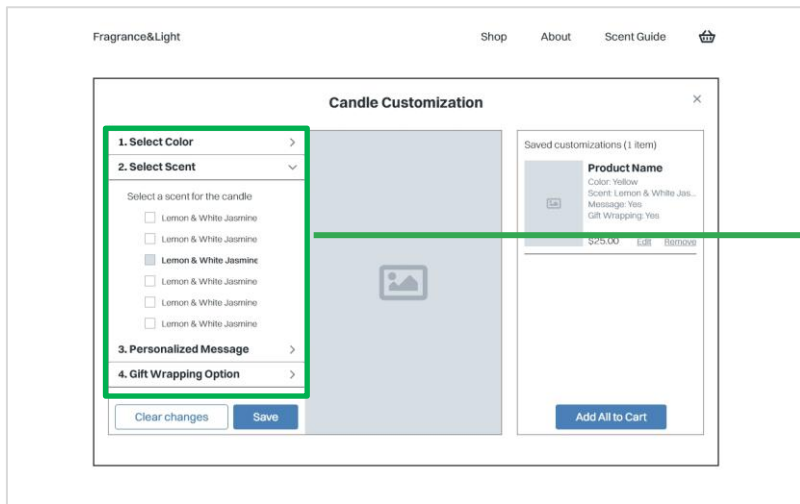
Fragrance&Light

Shop About Scent Guide

Candle Customization

×

1. Select Color

2. Select Scent

Select a scent for the candle

Lemon & White Jasmine

Lemon & White Jasmine

Lemon & White Jasmine

Lemon & White Jasmine

Lemon & White Jasmine

Lemon & White Jasmine

3. Personalized Message

4. Gift Wrapping Option

Clear changes

Save

Saved customizations (1 item)

Product Name

Color: Yellow

Scent: Lemon & White Jas...

Message: Yes

Gift Wrapping: Yes

$25.00 Edit Remove

Add All to Cart